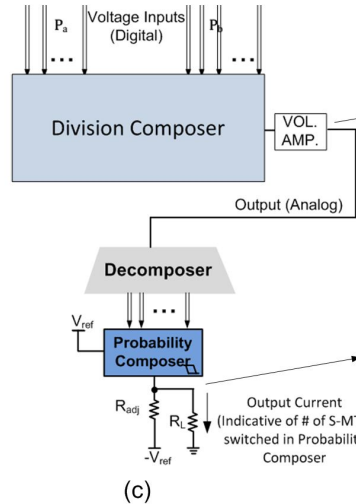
$P_a$ Voltage Inputs (Digital) $P_b$

...

...

Division Composer

VOL. AMP.

Output (Analog)

Decomposer

...

$V_{ref}$

Probability Composer

$R_{adj}$

$R_L$

$-V_{ref}$

Output Current (Indicative of # of S-MT switched in Probabilit Composer

(c)